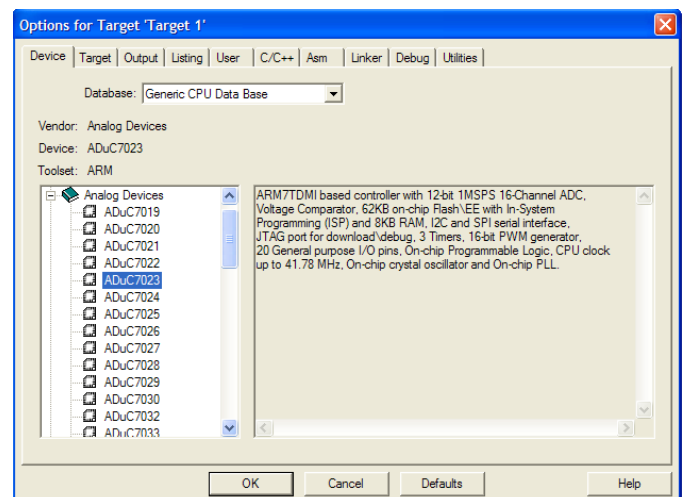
Options for Target 'Target 1'

Device | Target | Output | Listing | User | C/C++ | Asm | Linker | Debug | Utilities

Database: Generic CPU Data Base

Vendor: Analog Devices
Device: ADuC7023
Toolset: ARM

Analog Devices
ADuC7019
ADuC7020
ADuC7021
ADuC7022
ADuC7023
ADuC7024
ADuC7025
ADuC7026
ADuC7027
ADuC7028
ADuC7029
ADuC7030
ADuC7032
ADuC7033

ARM7TDMI based controller with 12-bit 1MSPS 16-Channel ADC, Voltage Comparator, 62KB on-chip Flash\EE with In-System Programming (ISP) and 8KB RAM, I2C and SPI serial interface, JTAG port for download\debug, 3 Timers, 16-bit PWM generator, 20 General purpose I/O pins, On-chip Programmable Logic, CPU clock up to 41.78 MHz, On-chip crystal oscillator and On-chip PLL.

OK | Cancel | Defaults | Help